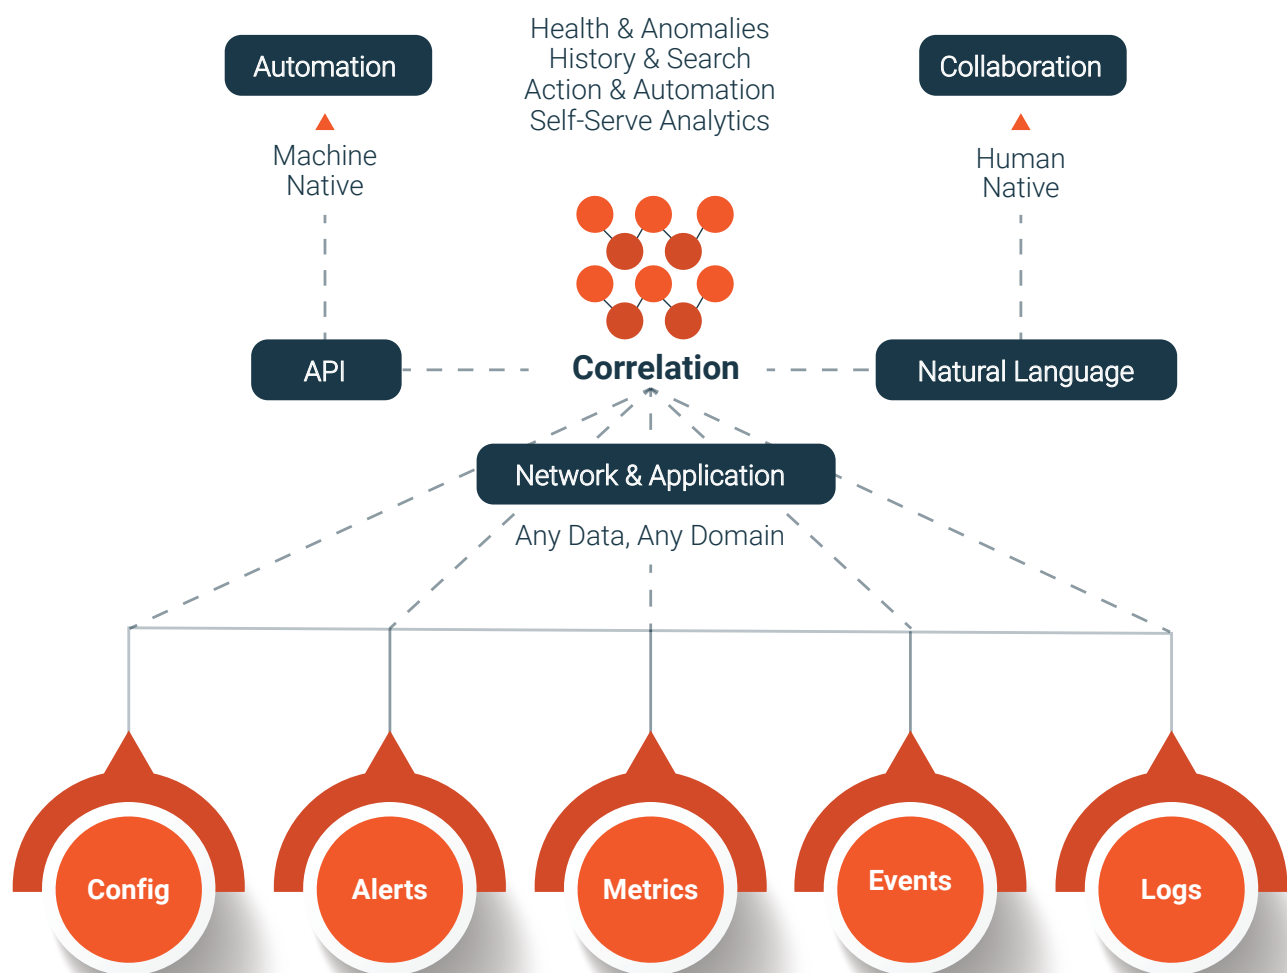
Health & Anomalies
History & Search
Action & Automation
Self-Serve Analytics

Automation

Machine Native

Collaboration

Human Native

API

Correlation

Natural Language

Network & Application

Any Data, Any Domain

Config

Alerts

Metrics

Events

Logs